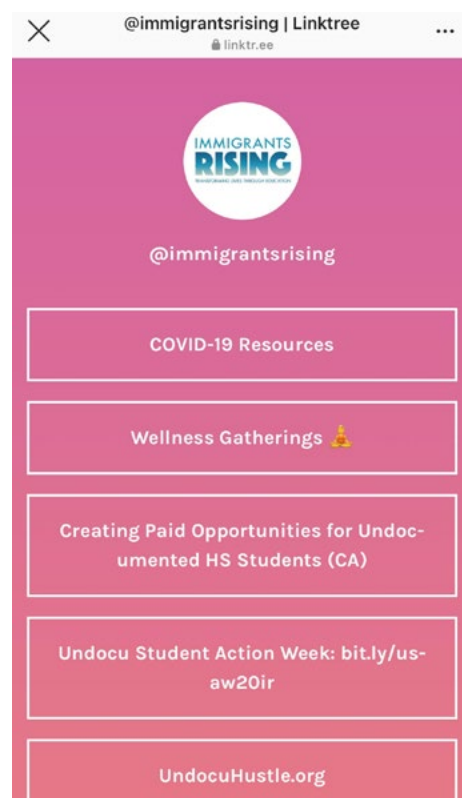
@immigrantsrising | Linktree
linktr.ee

IMMIGRANTS
RISING
TRANSFORMING LIVES THROUGH EDUCATION

@immigrantsrising

COVID-19 Resources

Wellness Gatherings 🧘

Creating Paid Opportunities for Undocumented HS Students (CA)

Undocu Student Action Week: bit.ly/usaw20ir

UndocuHustle.org